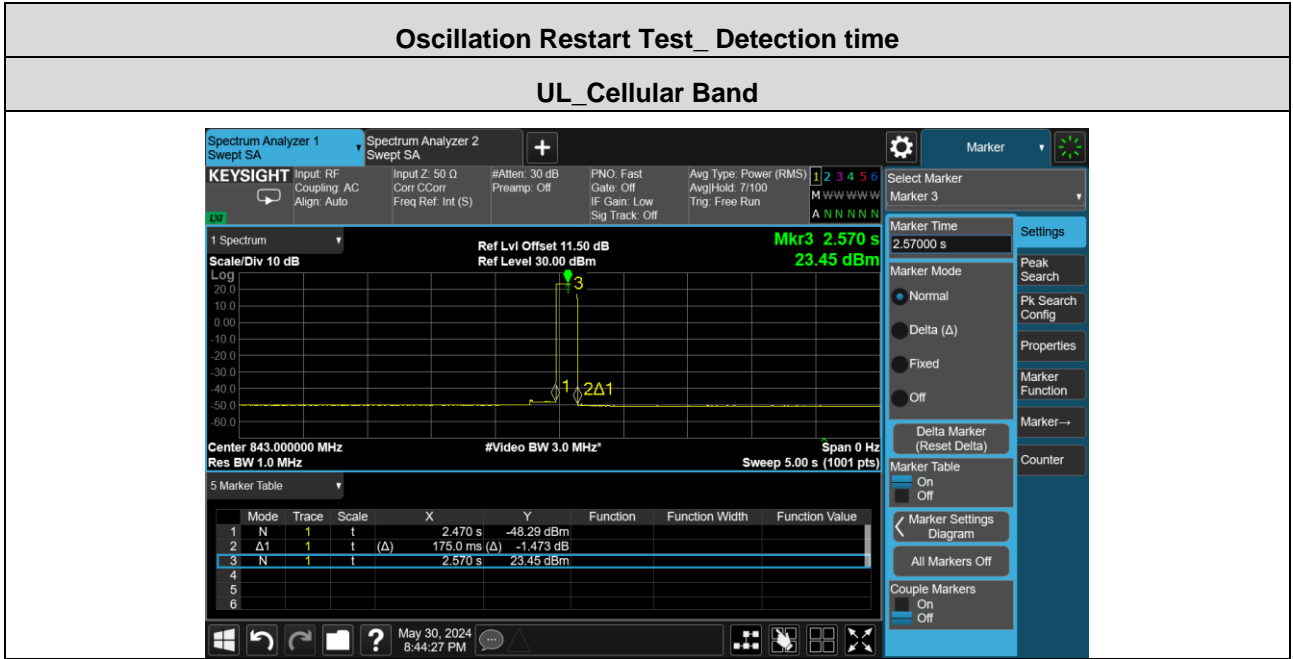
Oscillation Restart Test_ Detection time

UL_Cellular Band

Spectrum Analyzer 1
Swept SA

Spectrum Analyzer 2
Swept SA

Marker

KEYSIGHT Input: RF
Coupling: AC
Align: Auto

Input Z: 50 Ω
Corr CCorr
Freq Ref: Int (S)

#Atten: 30 dB
Preamp: Off

PNO: Fast
Gate: Off
IF Gain: Low
Sig Track: Off

Avg Type: Power (RMS)
Avg|Hold: 7/100
Trig: Free Run

1 2 3 4 5 6
M WWWWW
A N N N N N

Select Marker
Marker 3

1 Spectrum

Scale/Div 10 dB

Ref Lvl Offset 11.50 dB
Ref Level 30.00 dBm

Mkr3 2.570 s
23.45 dBm

Log
20.0
10.0
0.00
-10.0
-20.0
-30.0
-40.0
-50.0
-60.0

3
1
2Δ1

Center 843.000000 MHz
Res BW 1.0 MHz

#Video BW 3.0 MHz*

Span 0 Hz
Sweep 5.00 s (1001 pts)

5 Marker Table

| | Mode | Trace | Scale | X | Y | Function | Function Width | Function Value |
|---|---|---|---|---|---|---|---|---|
| 1 | N | 1 | t | 2.470 s | -48.29 dBm | | | |
| 2 | Δ1 | 1 | t | (Δ) 175.0 ms | (Δ) -1.473 dB | | | |
| 3 | N | 1 | t | 2.570 s | 23.45 dBm | | | |
| 4 | | | | | | | | |
| 5 | | | | | | | | |
| 6 | | | | | | | | |

May 30, 2024
8:44:27 PM

Marker Time
2.57000 s

Settings

Marker Mode

Peak Search

Normal

Pk Search Config

Delta (Δ)

Properties

Fixed

Marker Function

Off

Marker→

Delta Marker (Reset Delta)

Counter

Marker Table
On
Off

Marker Settings Diagram

All Markers Off

Couple Markers
On
Off